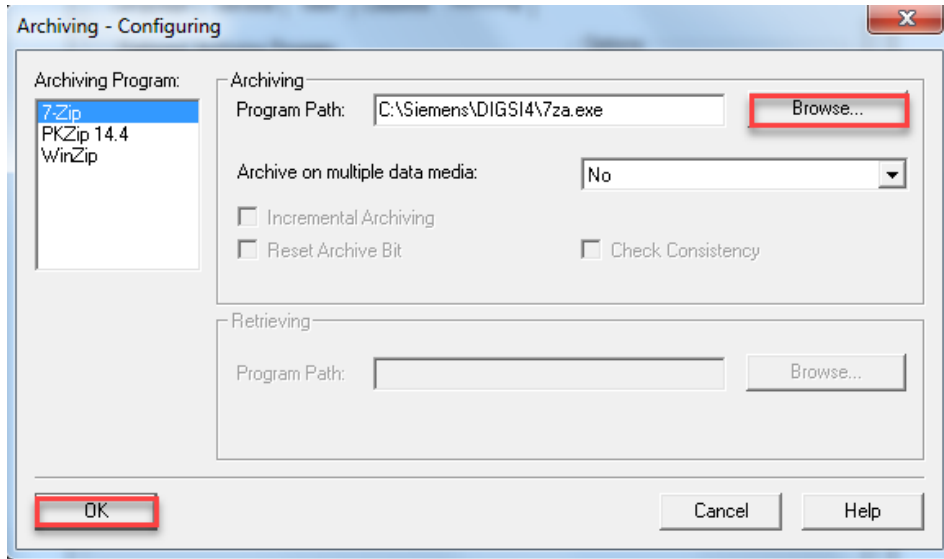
Archiving - Configuring

X

Archiving Program:

7-Zip
PKZip 14.4
WinZip

Archiving

Program Path: C:\Siemens\DIGSI4\7za.exe

Browse...

Archive on multiple data media: No

Incremental Archiving

Reset Archive Bit

Check Consistency

Retrieving

Program Path:

Browse...

OK

Cancel

Help